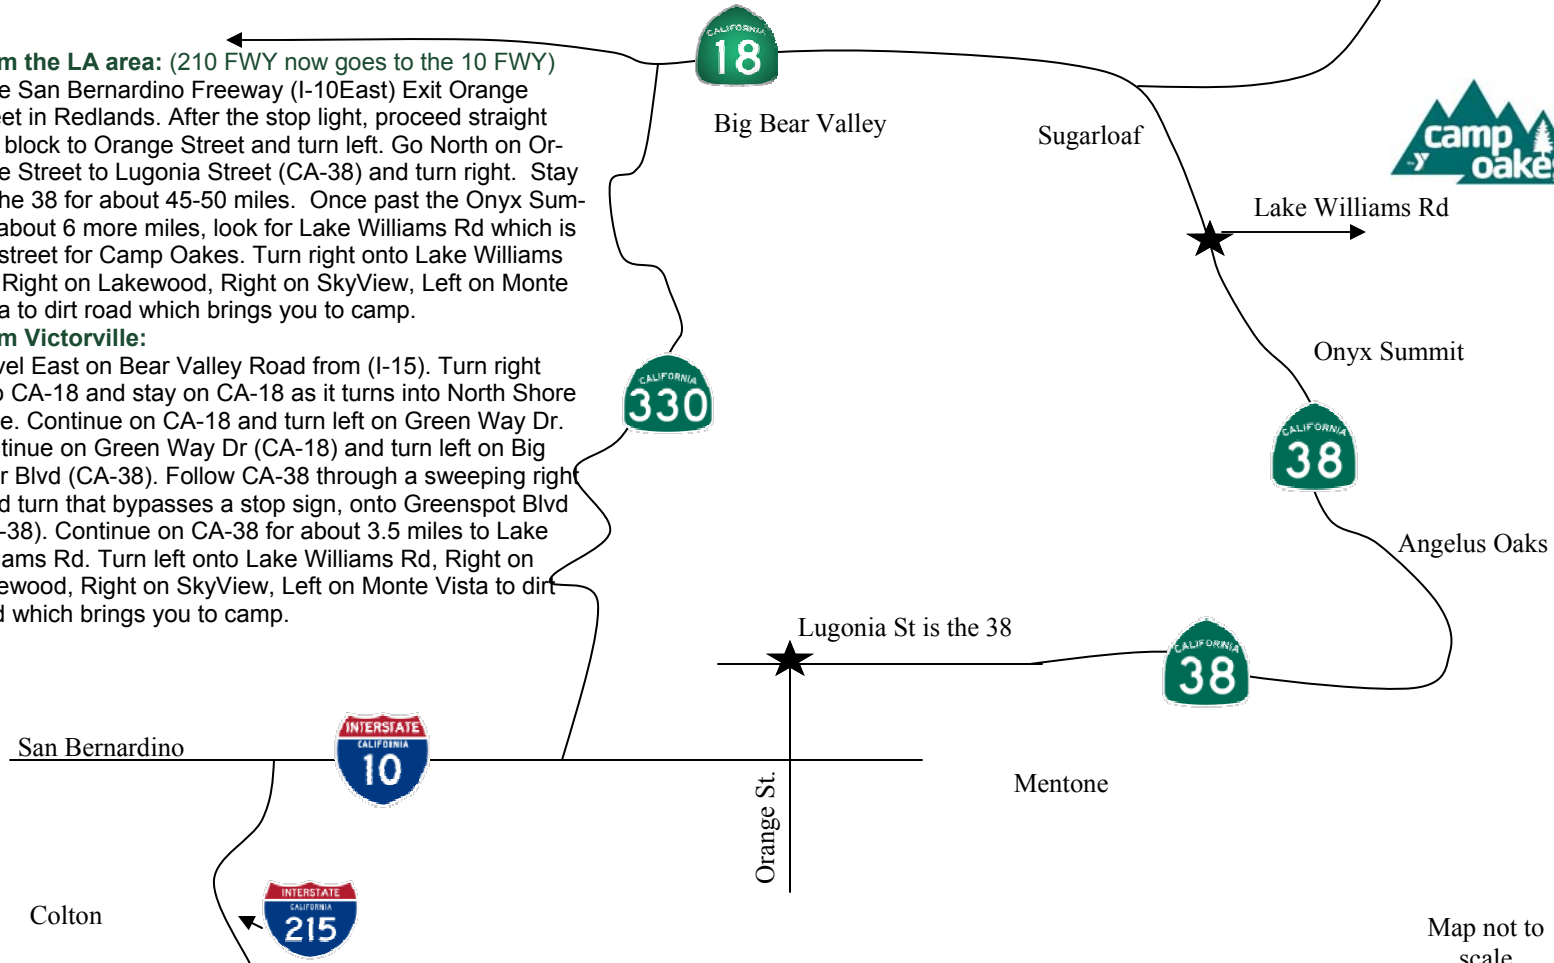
m the LA area: (210 FWY now goes to the 10 FWY)
e San Bernardino Freeway (I-10East) Exit Orange
et in Redlands. After the stop light, proceed straight
block to Orange Street and turn left. Go North on Or-
e Street to Lugonia Street (CA-38) and turn right. Stay
he 38 for about 45-50 miles. Once past the Onyx Sum-
about 6 more miles, look for Lake Williams Rd which is
street for Camp Oakes. Turn right onto Lake Williams
Right on Lakewood, Right on SkyView, Left on Monte
a to dirt road which brings you to camp.
m Victorville:
vel East on Bear Valley Road from (I-15). Turn right
CA-18 and stay on CA-18 as it turns into North Shore
e. Continue on CA-18 and turn left on Green Way Dr.
tinue on Green Way Dr (CA-18) and turn left on Big
r Blvd (CA-38). Follow CA-38 through a sweeping right
d turn that bypasses a stop sign, onto Greenspot Blvd
-38). Continue on CA-38 for about 3.5 miles to Lake
ams Rd. Turn left onto Lake Williams Rd, Right on
ewood, Right on SkyView, Left on Monte Vista to dirt
d which brings you to camp.

CALIFORNIA 18
Big Bear Valley
Sugarloaf
camp oakes
Lake Williams Rd
Onyx Summit
CALIFORNIA 330
CALIFORNIA 38
Angelus Oaks
Lugonia St is the 38
CALIFORNIA 38
San Bernardino
INTERSTATE CALIFORNIA 10
Orange St.
Mentone
Colton
INTERSTATE CALIFORNIA 215
Map not to scale